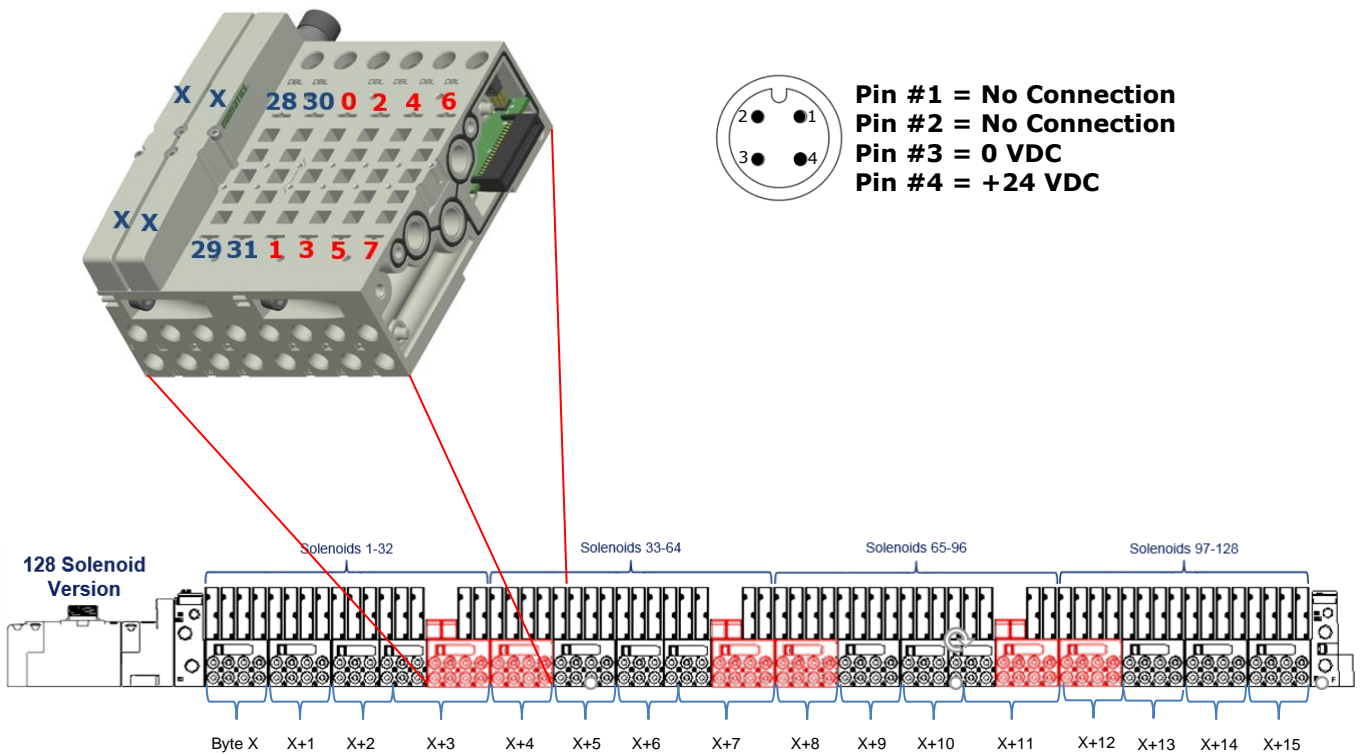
DBL DBL DBL DBL DBL DBL

X X 28 30 0 2 4 6

X X 29 31 1 3 5 7

2 1
3 4

Pin #1 = No Connection
Pin #2 = No Connection
Pin #3 = 0 VDC
Pin #4 = +24 VDC

128 Solenoid Version

Solenoids 1-32
Solenoids 33-64
Solenoids 65-96
Solenoids 97-128

Byte X X+1 X+2 X+3 X+4 X+5 X+6 X+7 X+8 X+9 X+10 X+11 X+12 X+13 X+14 X+15